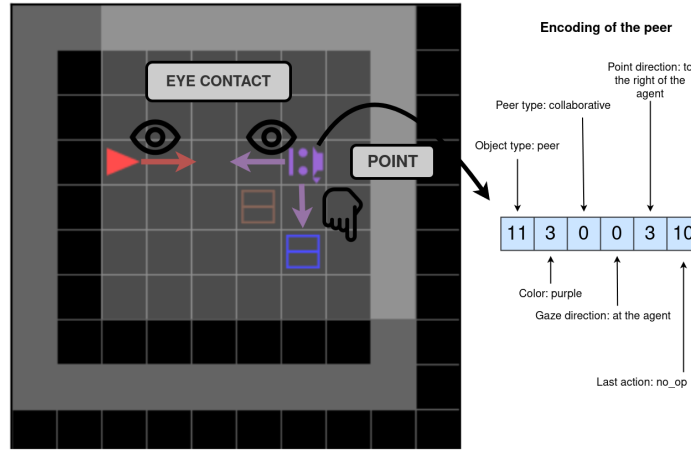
EYE CONTACT

POINT

Encoding of the peer

Point direction: to the right of the agent

Peer type: collaborative

Object type: peer

| 11 | 3 | 0 | 0 | 3 | 10 |
|---|---|---|---|---|---|

Color: purple

Gaze direction: at the agent

Last action: no_op